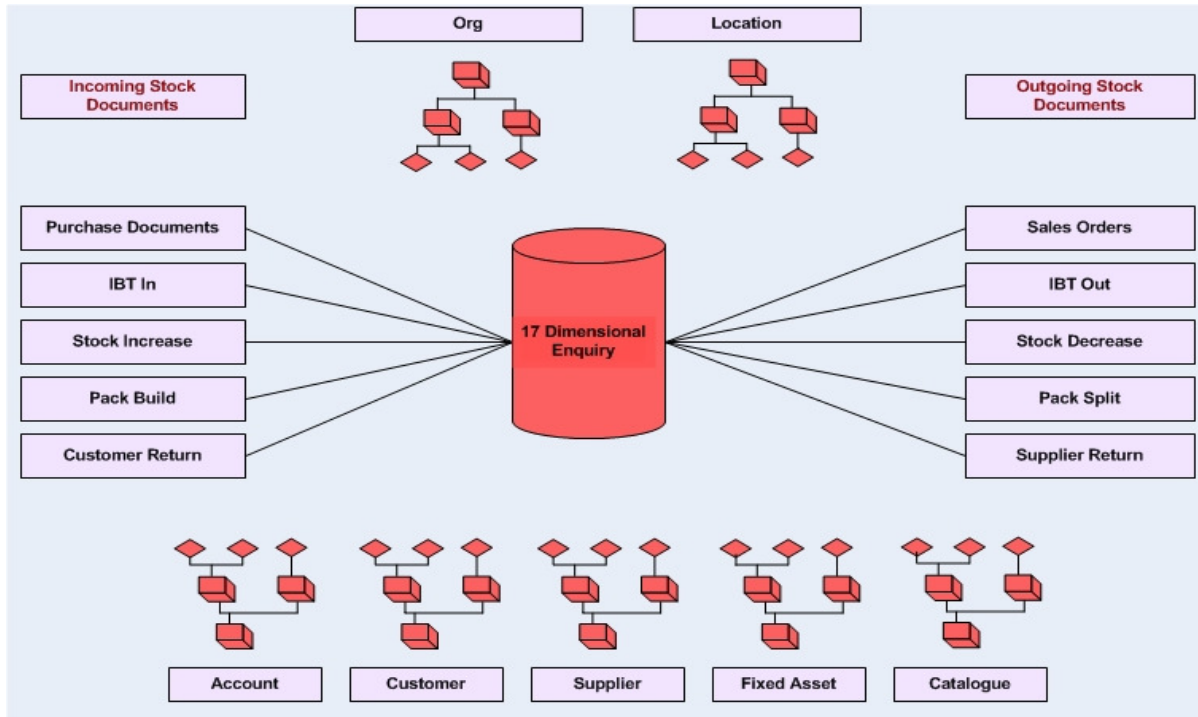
Org

Location

Incoming Stock Documents

Outgoing Stock Documents

Purchase Documents

IBT In

Stock Increase

Pack Build

Customer Return

17 Dimensional Enquiry

Sales Orders

IBT Out

Stock Decrease

Pack Split

Supplier Return

Account

Customer

Supplier

Fixed Asset

Catalogue